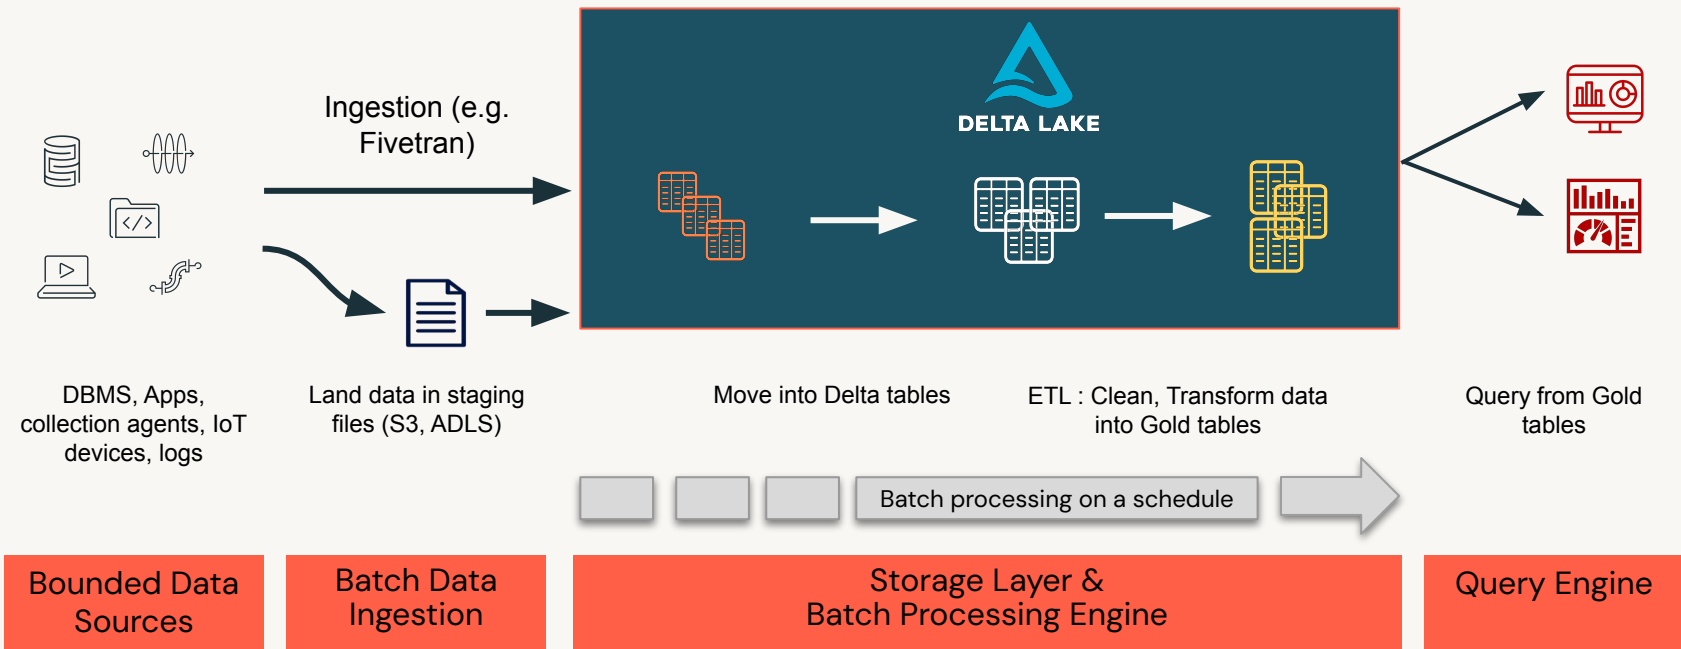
Ingestion (e.g. Fivetran)

DELTA LAKE

DBMS, Apps, collection agents, IoT devices, logs

Land data in staging files (S3, ADLS)

Move into Delta tables

ETL : Clean, Transform data into Gold tables

Query from Gold tables

Batch processing on a schedule

Bounded Data Sources

Batch Data Ingestion

Storage Layer & Batch Processing Engine

Query Engine